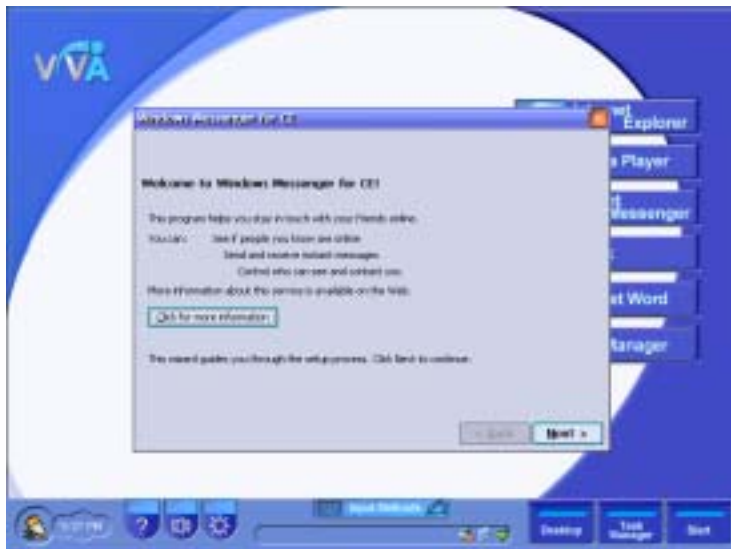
VVA

Windows Messenger for CE

Welcome to Windows Messenger for CE!

This program helps you stay in touch with your friends online.

You can: See if people you know are online
Send and receive instant messages
Control who can see and contact you

More information about this service is available on the Web.

Click for more information

This wizard guides you through the setup process. Click Next to continue.

< Back Next >

Explorer
Player
Messenger
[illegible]
Word
Manager

5:37 PM

Input Methods

Desktop
Task Manager
Start